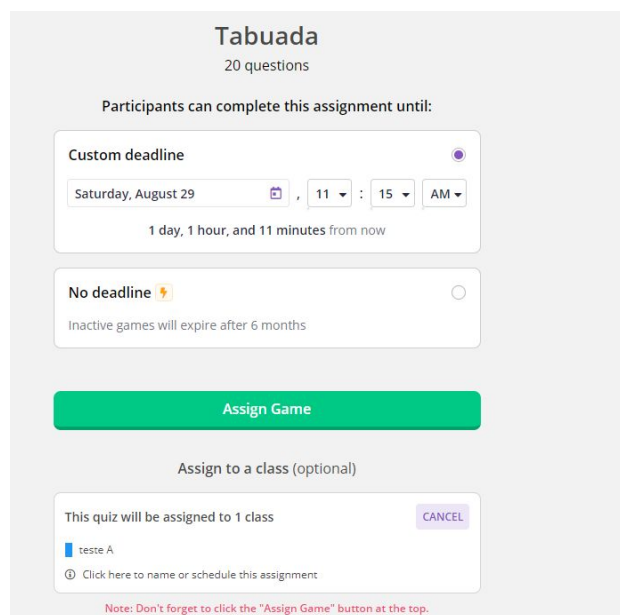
Tabuada
20 questions

Participants can complete this assignment until:

Custom deadline

Saturday, August 29 , 11 : 15 AM

1 day, 1 hour, and 11 minutes from now

No deadline

Inactive games will expire after 6 months

Assign Game

Assign to a class (optional)

This quiz will be assigned to 1 class CANCEL

teste A

ⓘ Click here to name or schedule this assignment

Note: Don't forget to click the "Assign Game" button at the top.